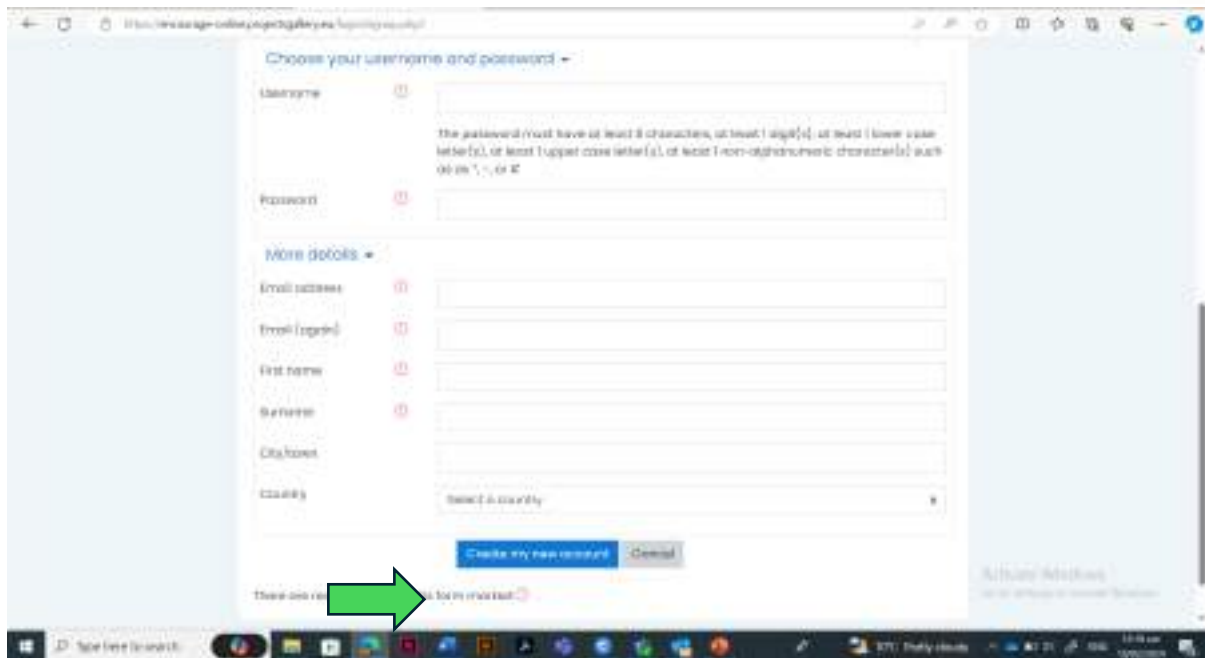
Choose your username and password

Username

The password must have at least 8 characters, at least 1 digit(s), at least 1 lower case letter(s), at least 1 upper case letter(s), at least 1 non-alphanumeric character(s) such as as *, -, or #

Password

More details

Email address

Email (again)

First name

Surname

City/town

Country

Select a country

Create my new account

Cancel

There are re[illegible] s form marked

Activate Windows

Type here to search